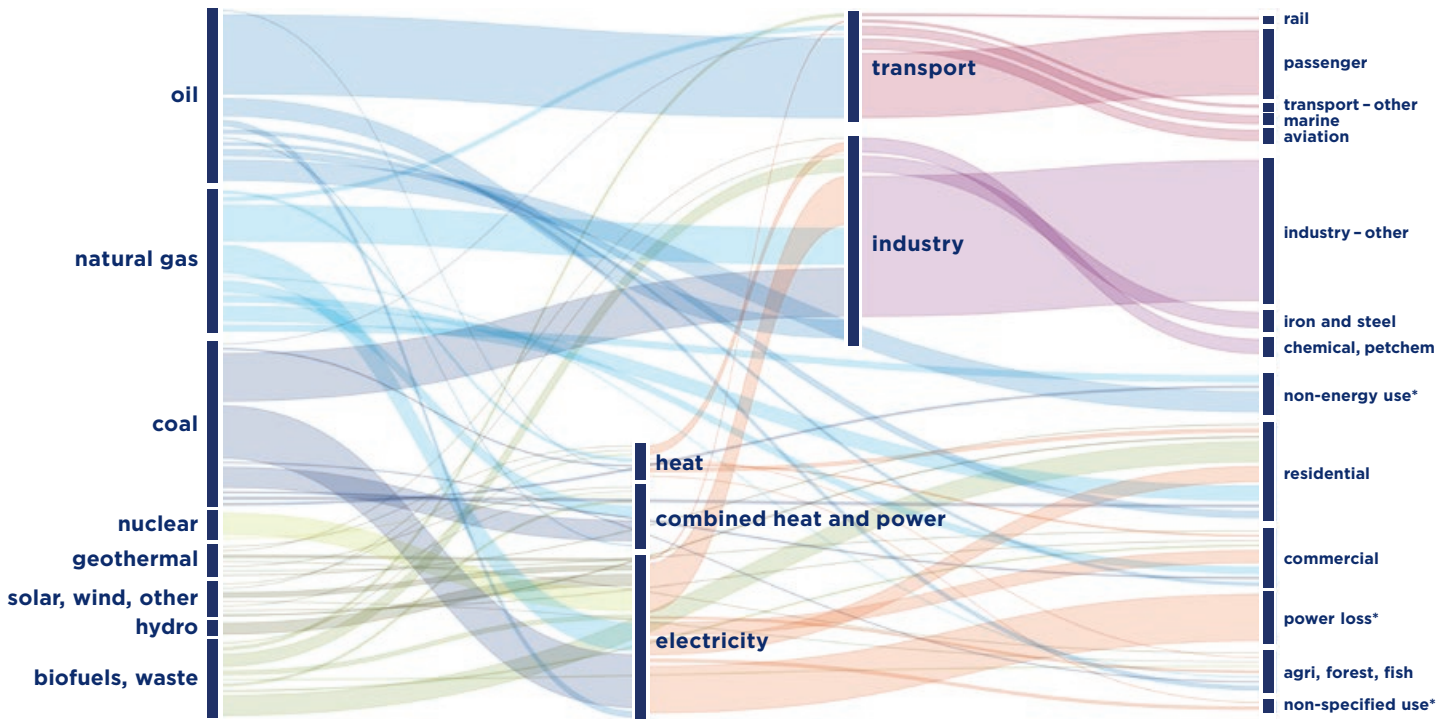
oil

natural gas

coal

nuclear

geothermal

solar, wind, other

hydro

biofuels, waste

heat

combined heat and power

electricity

transport

industry

rail

passenger

transport – other

marine

aviation

industry – other

iron and steel

chemical, petchem

non-energy use*

residential

commercial

power loss*

agri, forest, fish

non-specified use*